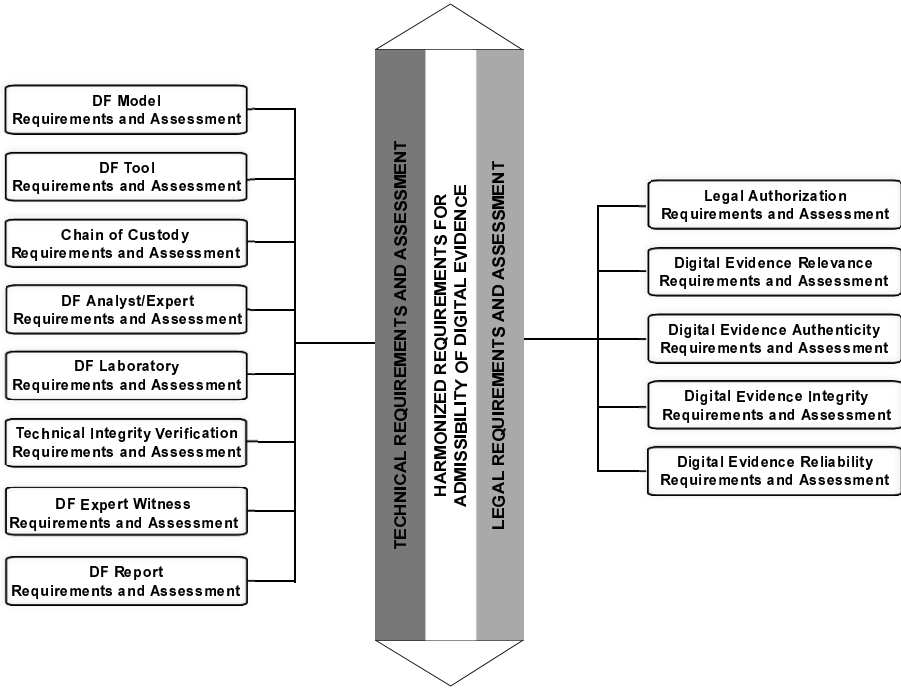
DF Model
Requirements and Assessment

DF Tool
Requirements and Assessment

Chain of Custody
Requirements and Assessment

DF Analyst/Expert
Requirements and Assessment

DF Laboratory
Requirements and Assessment

Technical Integrity Verification
Requirements and Assessment

DF Expert Witness
Requirements and Assessment

DF Report
Requirements and Assessment

TECHNICAL REQUIREMENTS AND ASSESSMENT

HARMONIZED REQUIREMENTS FOR ADMISSIBILITY OF DIGITAL EVIDENCE

LEGAL REQUIREMENTS AND ASSESSMENT

Legal Authorization
Requirements and Assessment

Digital Evidence Relevance
Requirements and Assessment

Digital Evidence Authenticity
Requirements and Assessment

Digital Evidence Integrity
Requirements and Assessment

Digital Evidence Reliability
Requirements and Assessment